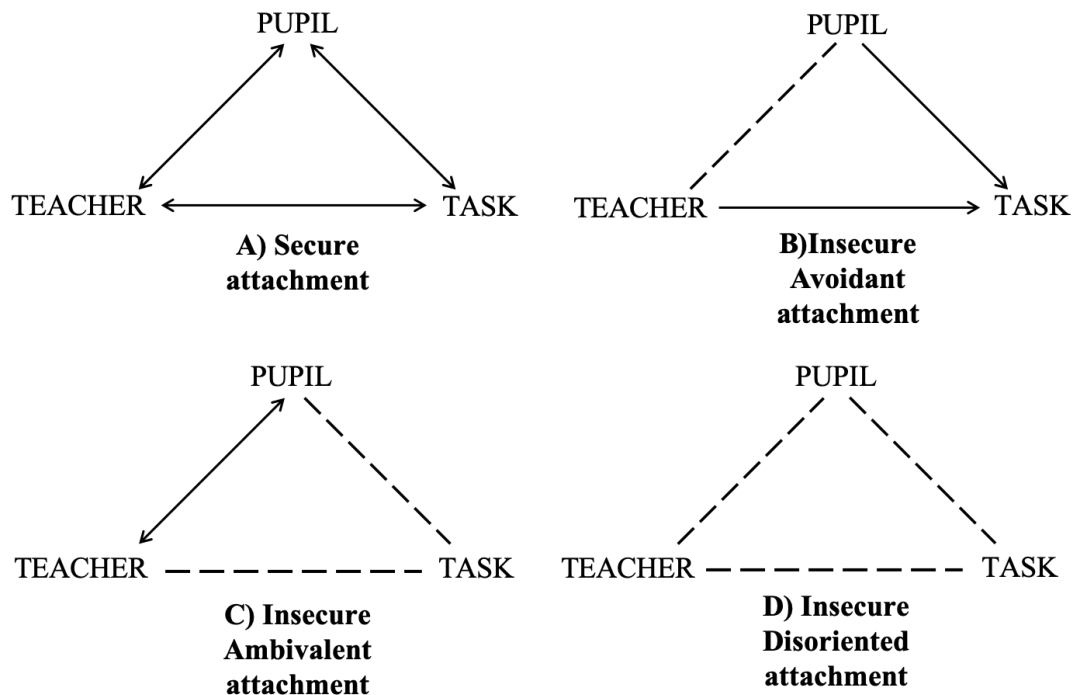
PUPIL

TEACHER TASK

A) Secure attachment

PUPIL

TEACHER TASK

B)Insecure Avoidant attachment

PUPIL

TEACHER TASK

C) Insecure Ambivalent attachment

PUPIL

TEACHER TASK

D) Insecure Disoriented attachment